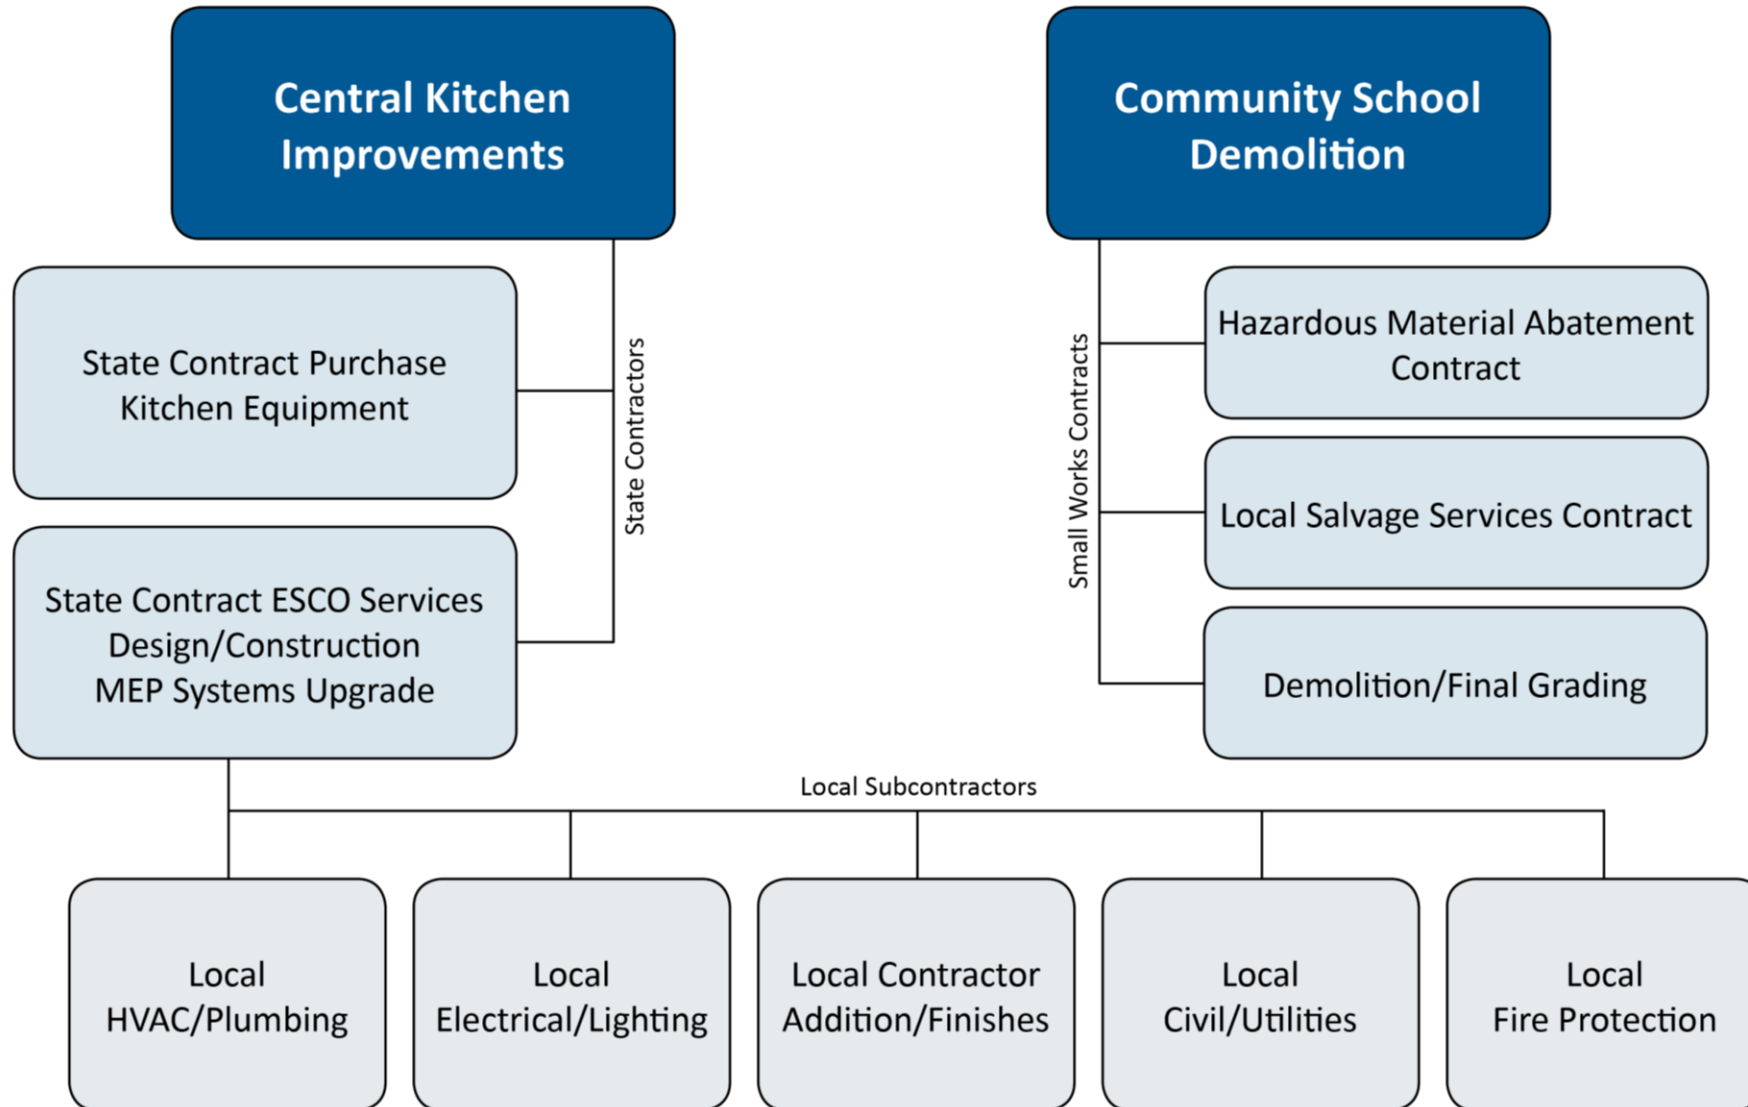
Central Kitchen Improvements

Community School Demolition

State Contract Purchase Kitchen Equipment

State Contractors

State Contract ESCO Services Design/Construction MEP Systems Upgrade

Small Works Contracts

Hazardous Material Abatement Contract

Local Salvage Services Contract

Demolition/Final Grading

Local Subcontractors

Local HVAC/Plumbing

Local Electrical/Lighting

Local Contractor Addition/Finishes

Local Civil/Utilities

Local Fire Protection